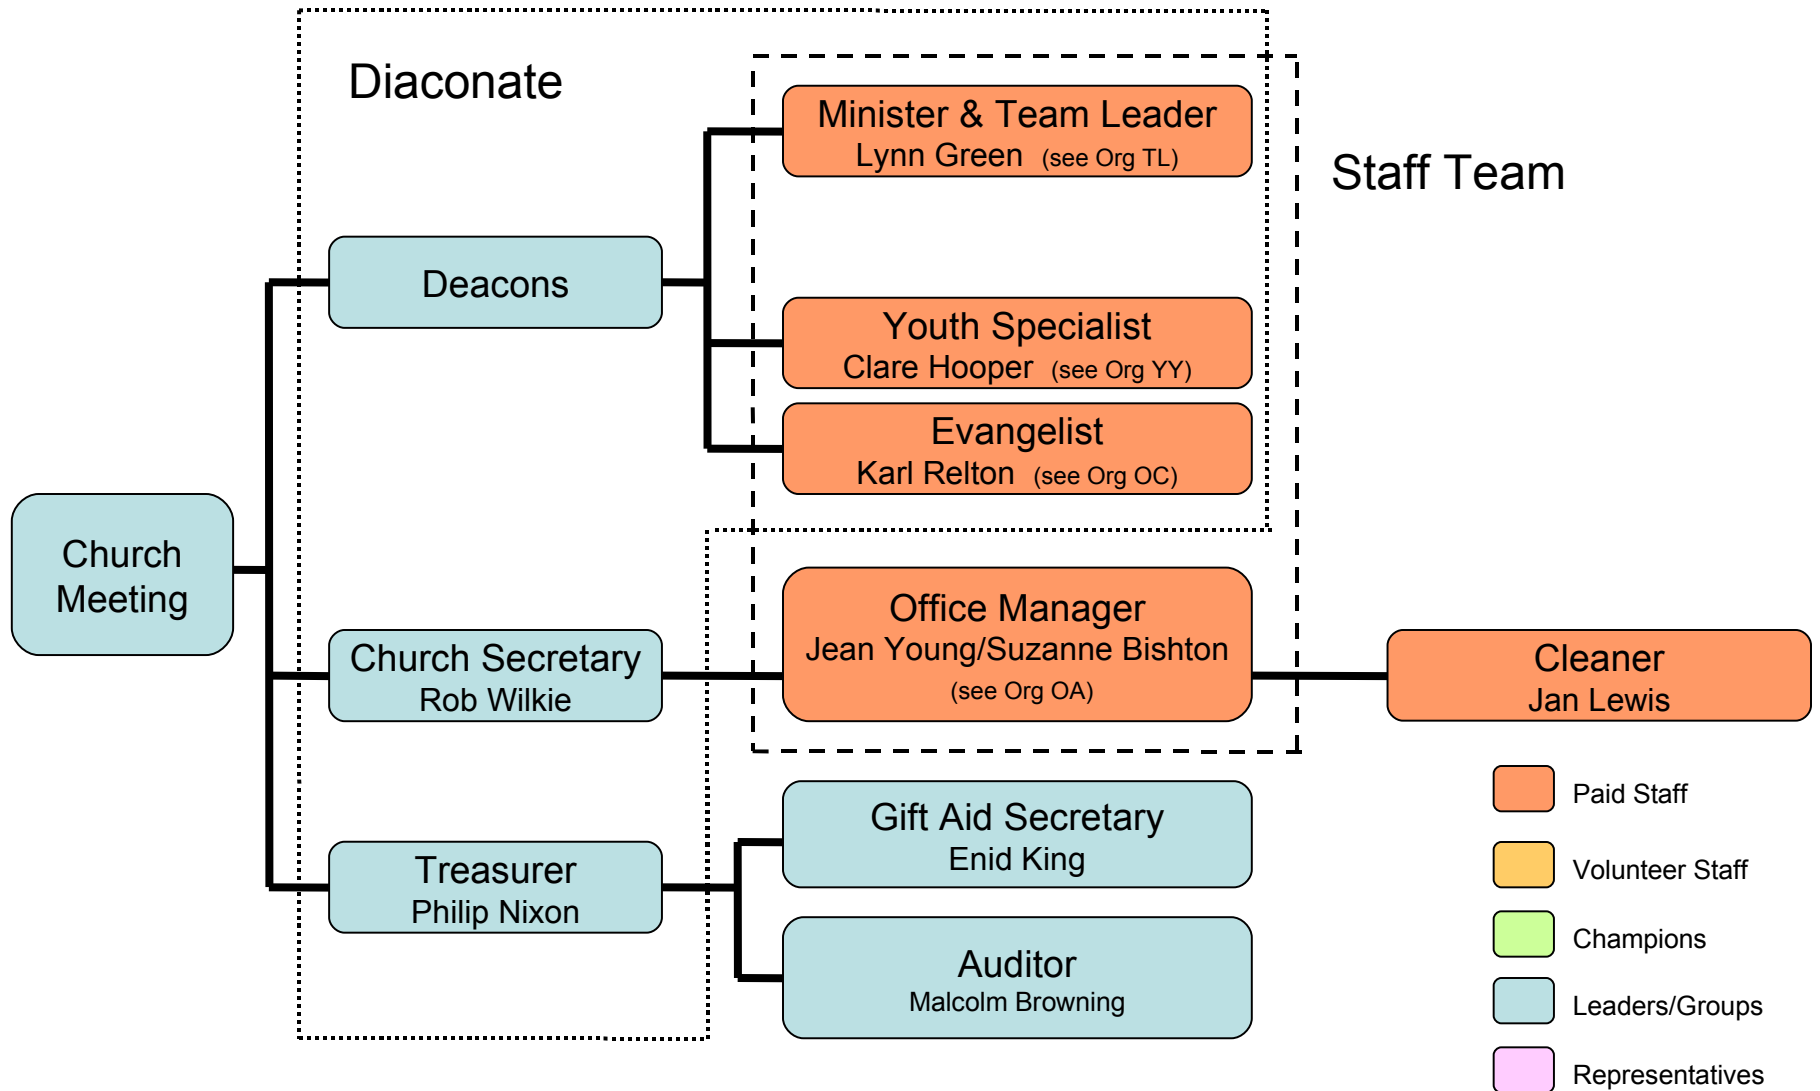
Diaconate

Staff Team

Church Meeting

Deacons

Minister & Team Leader
Lynn Green (see Org TL)

Youth Specialist
Clare Hooper (see Org YY)

Evangelist
Karl Relton (see Org OC)

Church Secretary
Rob Wilkie

Office Manager
Jean Young/Suzanne Bishton
(see Org OA)

Cleaner
Jan Lewis

Treasurer
Philip Nixon

Gift Aid Secretary
Enid King

Auditor
Malcolm Browning

Paid Staff
Volunteer Staff
Champions
Leaders/Groups
Representatives